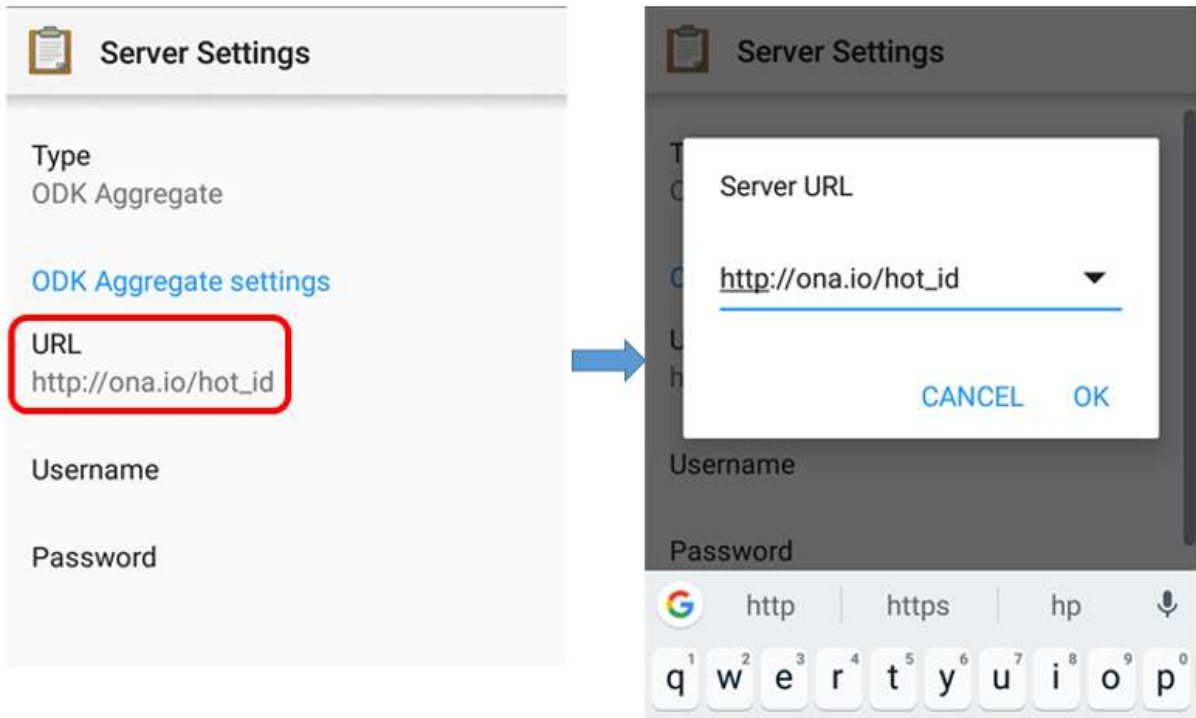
Server Settings

Type
ODK Aggregate

ODK Aggregate settings

URL
http://ona.io/hot_id

Username

Password

Server Settings

T
C

C

U
h

Server URL

http://ona.io/hot_id

CANCEL OK

Username

Password

G http https hp

q 1 w 2 e 3 r 4 t 5 y 6 u 7 i 8 o 9 p 0